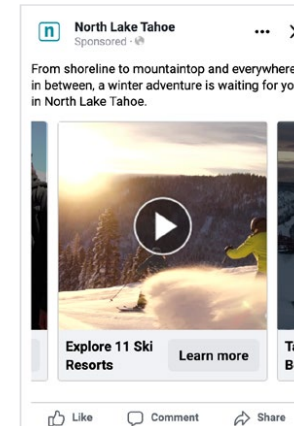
n North Lake Tahoe
Sponsored ·

From shoreline to mountaintop and everywhere in between, a winter adventure is waiting for yo in North Lake Tahoe.

Explore 11 Ski Resorts
Learn more

Ta
B

Like Comment Share